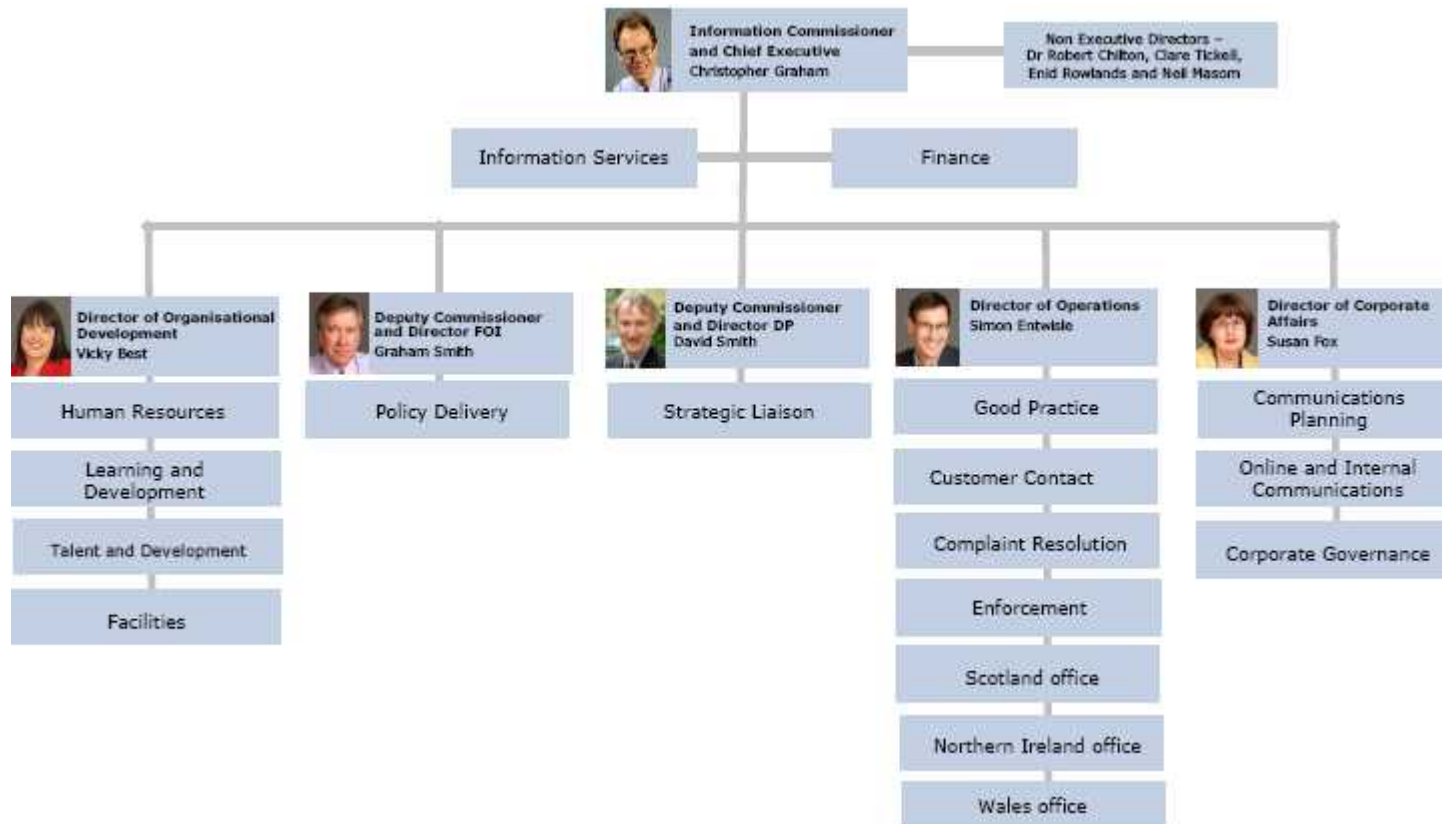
Information Commissioner and Chief Executive
Christopher Graham

Non Executive Directors – Dr Robert Chilton, Clare Tickell, Enid Rowlands and Neil Masom

Information Services

Finance

Director of Organisational Development
Vicky Best

Human Resources

Learning and Development

Talent and Development

Facilities

Deputy Commissioner and Director FOI
Graham Smith

Policy Delivery

Deputy Commissioner and Director DP
David Smith

Strategic Liaison

Director of Operations
Simon Entwisle

Good Practice

Customer Contact

Complaint Resolution

Enforcement

Scotland office

Northern Ireland office

Wales office

Director of Corporate Affairs
Susan Fox

Communications Planning

Online and Internal Communications

Corporate Governance